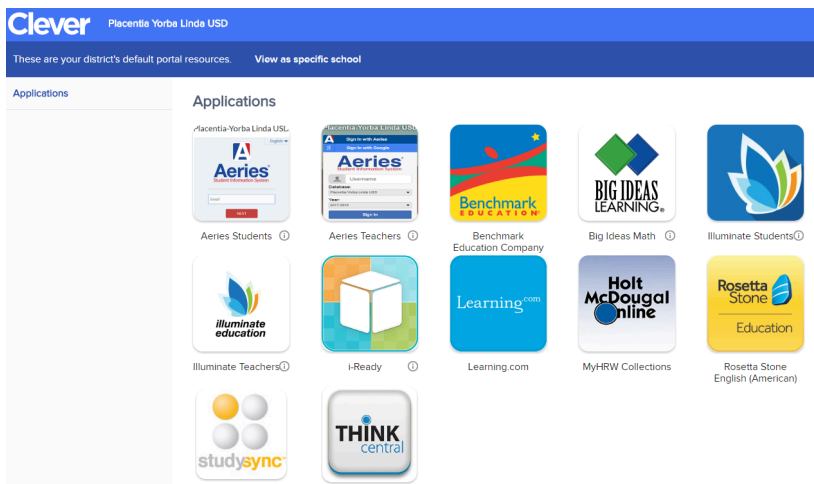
Clever Placentia Yorba Linda USD

These are your district's default portal resources. View as specific school

Applications

Applications

Placentia-Yorba Linda USD
English
Aeries
Student Information System
NEXT
Aeries Students ⓘ

Placentia Yorba Linda USD
Sign in with Aeries
Sign in with Google
Aeries
Student Information System
Username
Database:
Placentia Yorba Linda USD
Year:
Sign In
Aeries Teachers ⓘ

Benchmark EDUCATION
Benchmark Education Company

BIG IDEAS LEARNING
Big Ideas Math ⓘ

Illuminate Students ⓘ

illuminate education
Illuminate Teachers ⓘ

i-Ready ⓘ

Learning.com
Learning.com

Holt McDougal Online
MyHRW Collections

Rosetta Stone
Education
Rosetta Stone English (American)

studysync

THINK central